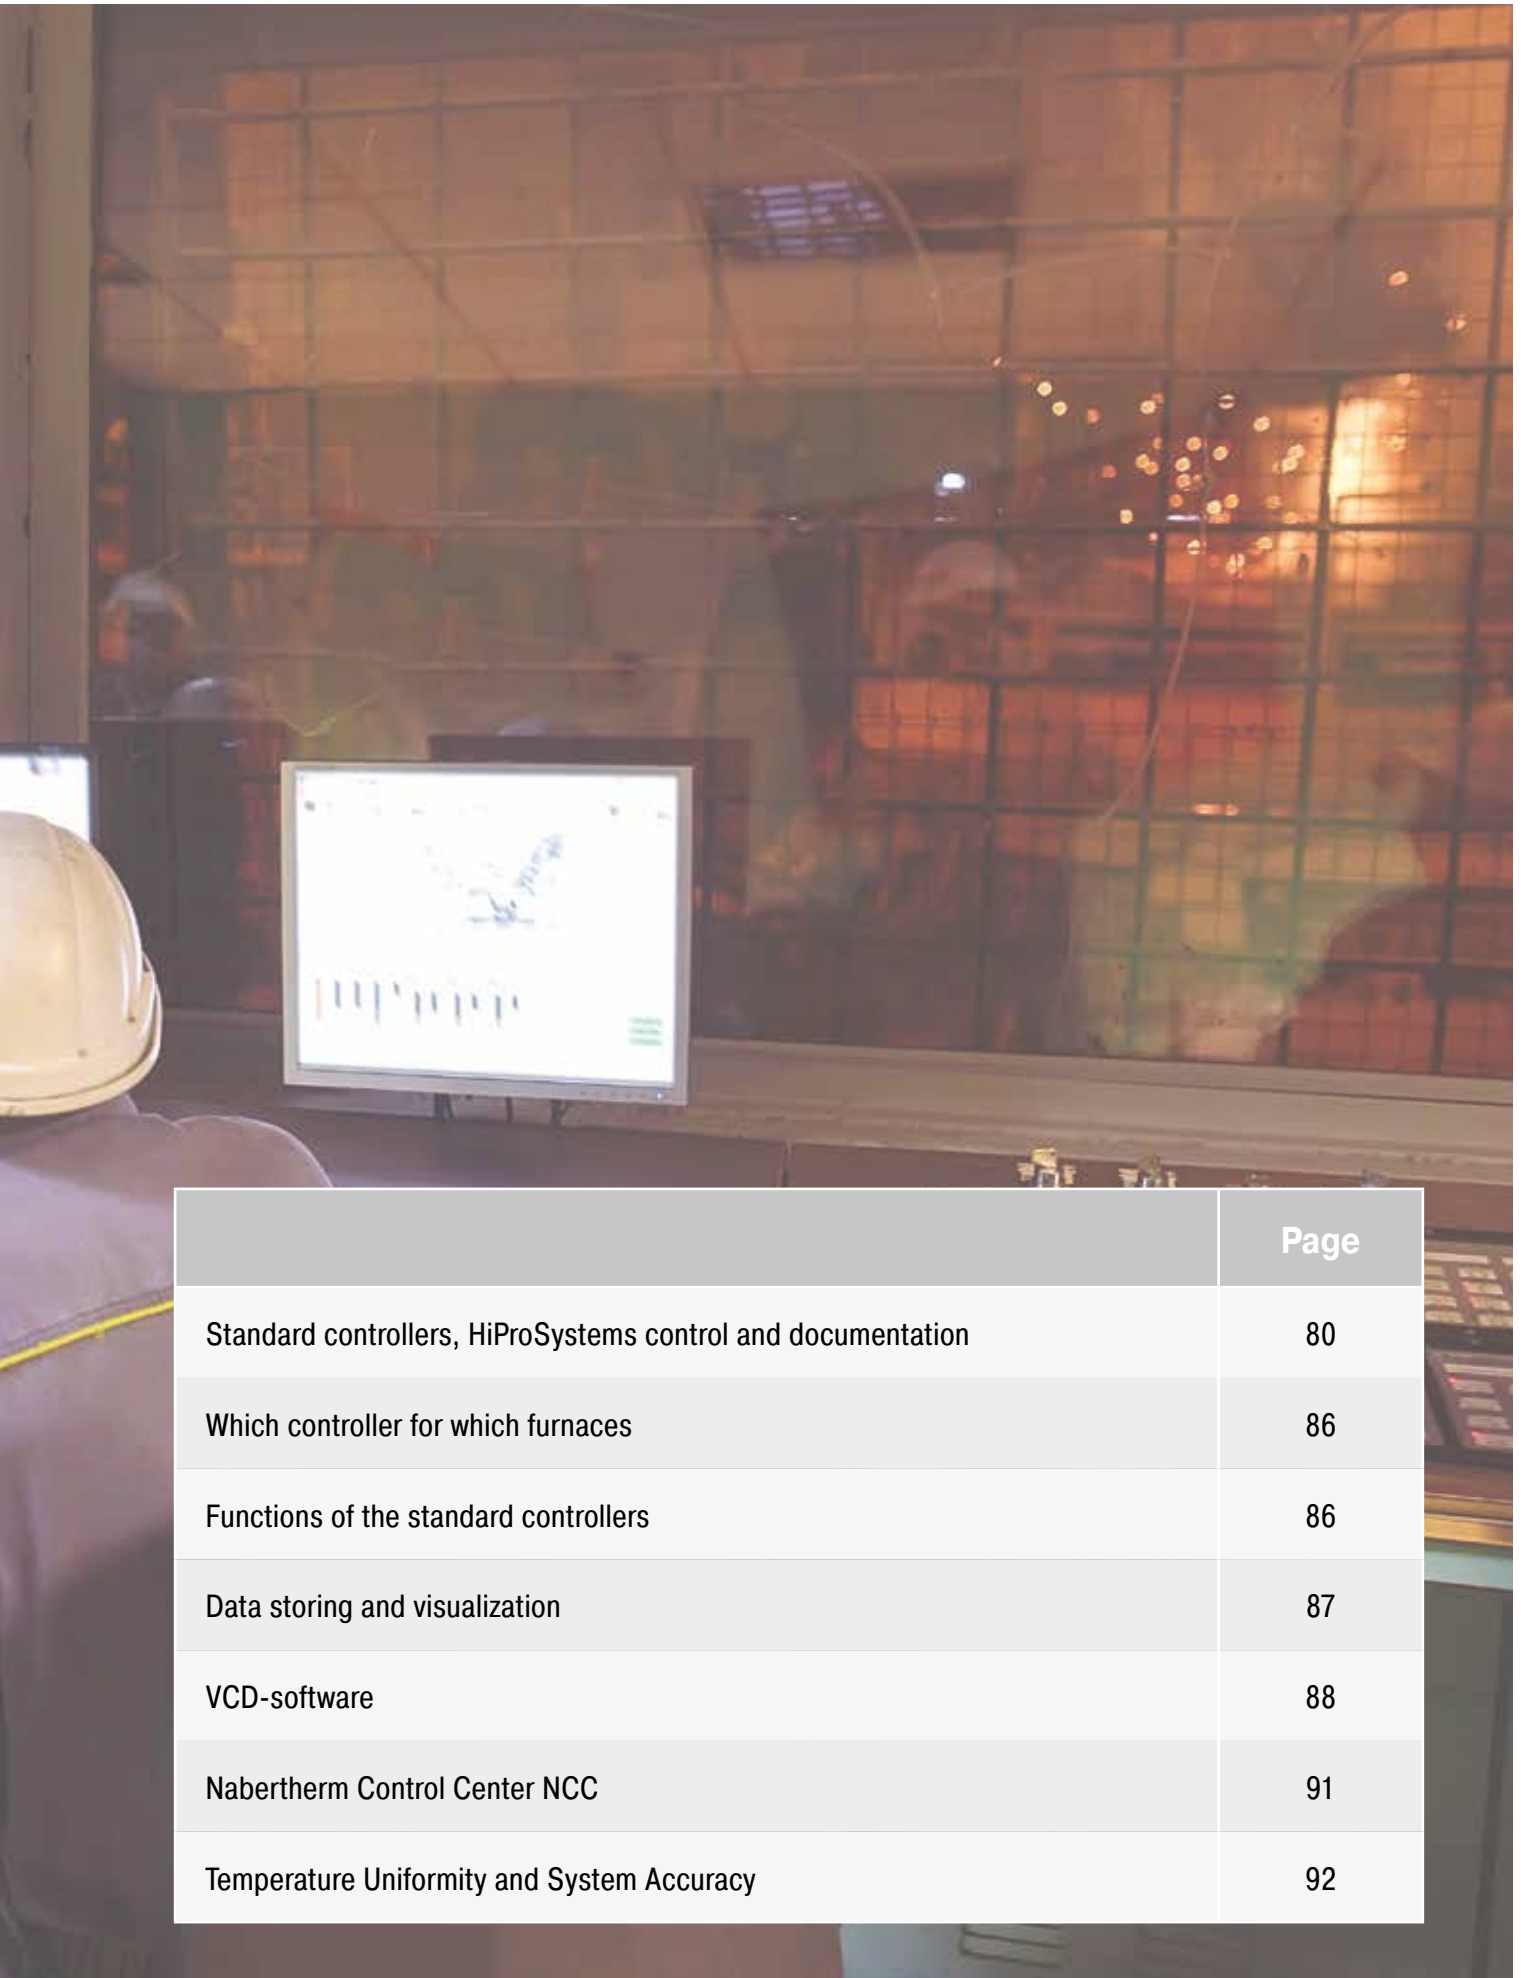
| | Page |
|---|---|
| Standard controllers, HiProSystems control and documentation | 80 |
| Which controller for which furnaces | 86 |
| Functions of the standard controllers | 86 |
| Data storing and visualization | 87 |
| VCD-software | 88 |
| Nabertherm Control Center NCC | 91 |
| Temperature Uniformity and System Accuracy | 92 |